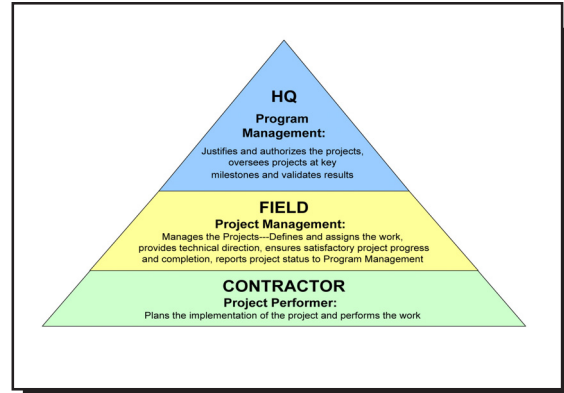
HQ
Program Management:
Justifies and authorizes the projects, oversees projects at key milestones and validates results

FIELD
Project Management:
Manages the Projects---Defines and assigns the work, provides technical direction, ensures satisfactory project progress and completion, reports project status to Program Management

CONTRACTOR
Project Performer:
Plans the implementation of the project and performs the work